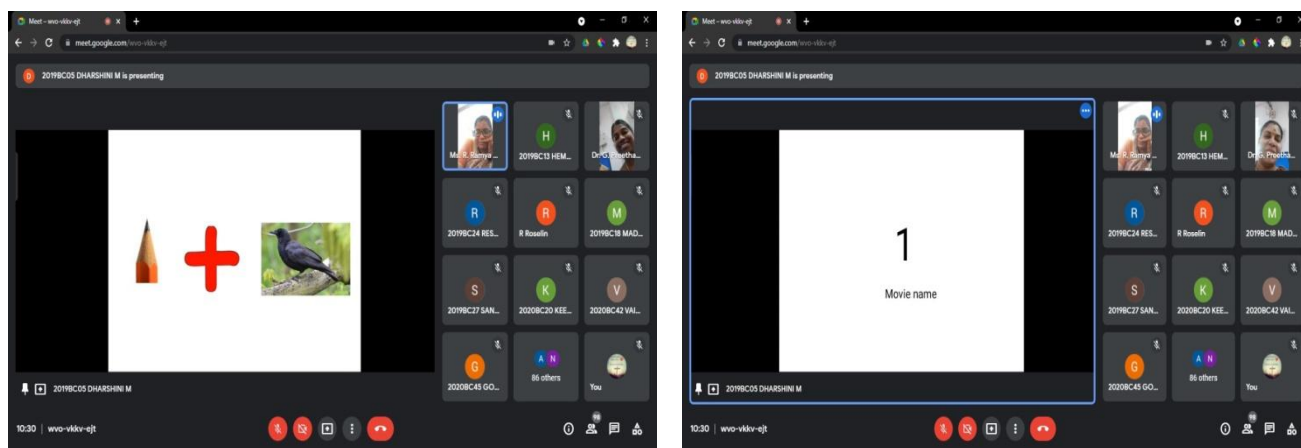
Meet – wvo-vkkv-ejt
meet.google.com/wvo-vkkv-ejt
2019BC05 DHARSHINI M is presenting
Ms. R. Ramya ...
H
2019BC13 HEM...
Dr.G.Preetha...
R
2019BC24 RES...
R
R Roselin
M
2019BC18 MAD...
S
2019BC27 SAN...
K
2020BC20 KEE...
V
2020BC42 VAI...
G
2020BC45 GO...
A N
86 others
You
2019BC05 DHARSHINI M
10:30 | wvo-vkkv-ejt
98

Meet – wvo-vkkv-ejt
meet.google.com/wvo-vkkv-ejt
2019BC05 DHARSHINI M is presenting
1
Movie name
Ms. R. Ramya ...
H
2019BC13 HEM...
Dr.G.Preetha...
R
2019BC24 RES...
R
R Roselin
M
2019BC18 MAD...
S
2019BC27 SAN...
K
2020BC20 KEE...
V
2020BC42 VAI...
G
2020BC45 GO...
A N
86 others
You
2019BC05 DHARSHINI M
10:30 | wvo-vkkv-ejt
98